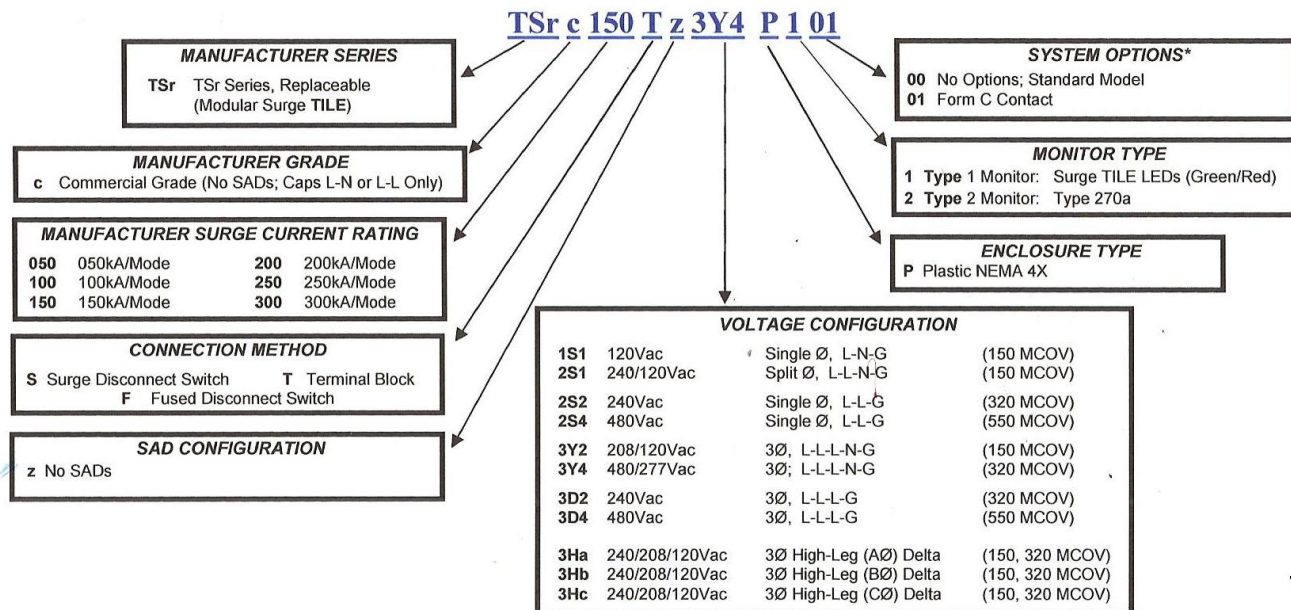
TSr c 150 T z 3Y4 P 1 01

MANUFACTURER SERIES
TSr TSr Series, Replaceable (Modular Surge TILE)

MANUFACTURER GRADE
c Commercial Grade (No SADs; Caps L-N or L-L Only)

MANUFACTURER SURGE CURRENT RATING

| | | | |
|---|---|---|---|
| 050 | 050kA/Mode | 200 | 200kA/Mode |
| 100 | 100kA/Mode | 250 | 250kA/Mode |
| 150 | 150kA/Mode | 300 | 300kA/Mode |

CONNECTION METHOD
S Surge Disconnect Switch T Terminal Block
F Fused Disconnect Switch

SAD CONFIGURATION
z No SADs

SYSTEM OPTIONS*
00 No Options; Standard Model
01 Form C Contact

MONITOR TYPE
1 Type 1 Monitor: Surge TILE LEDs (Green/Red)
2 Type 2 Monitor: Type 270a

ENCLOSURE TYPE
P Plastic NEMA 4X

VOLTAGE CONFIGURATION

| | | | |
|---|---|---|---|
| 1S1 | 120Vac | Single Ø, L-N-G | (150 MCOV) |
| 2S1 | 240/120Vac | Split Ø, L-L-N-G | (150 MCOV) |
| 2S2 | 240Vac | Single Ø, L-L-G | (320 MCOV) |
| 2S4 | 480Vac | Single Ø, L-L-G | (550 MCOV) |
| 3Y2 | 208/120Vac | 3Ø, L-L-L-N-G | (150 MCOV) |
| 3Y4 | 480/277Vac | 3Ø; L-L-L-N-G | (320 MCOV) |
| 3D2 | 240Vac | 3Ø, L-L-L-G | (320 MCOV) |
| 3D4 | 480Vac | 3Ø, L-L-L-G | (550 MCOV) |
| 3Ha | 240/208/120Vac | 3Ø High-Leg (AØ) Delta | (150, 320 MCOV) |
| 3Hb | 240/208/120Vac | 3Ø High-Leg (BØ) Delta | (150, 320 MCOV) |
| 3Hc | 240/208/120Vac | 3Ø High-Leg (CØ) Delta | (150, 320 MCOV) |